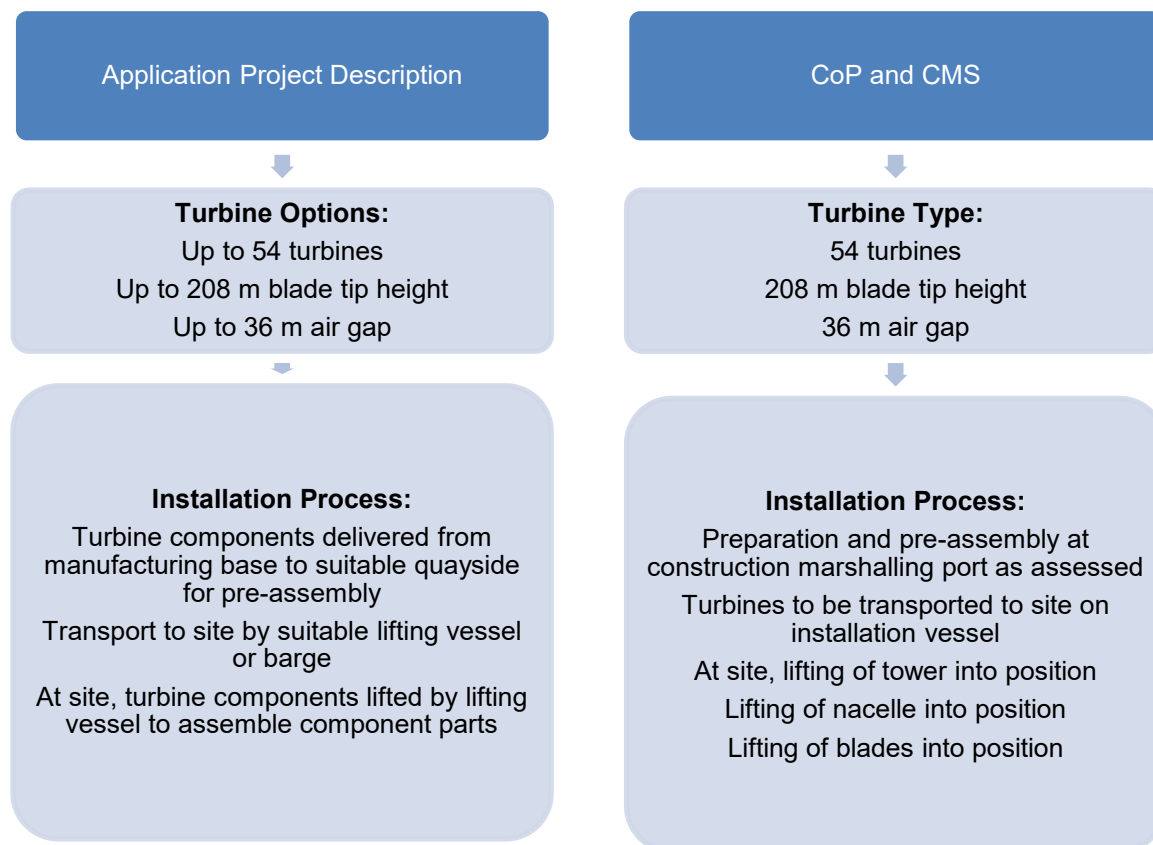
Application Project Description

Turbine Options:
Up to 54 turbines
Up to 208 m blade tip height
Up to 36 m air gap

Installation Process:
Turbine components delivered from manufacturing base to suitable quayside for pre-assembly
Transport to site by suitable lifting vessel or barge
At site, turbine components lifted by lifting vessel to assemble component parts

CoP and CMS

Turbine Type:
54 turbines
208 m blade tip height
36 m air gap

Installation Process:
Preparation and pre-assembly at construction marshalling port as assessed
Turbines to be transported to site on installation vessel
At site, lifting of tower into position
Lifting of nacelle into position
Lifting of blades into position